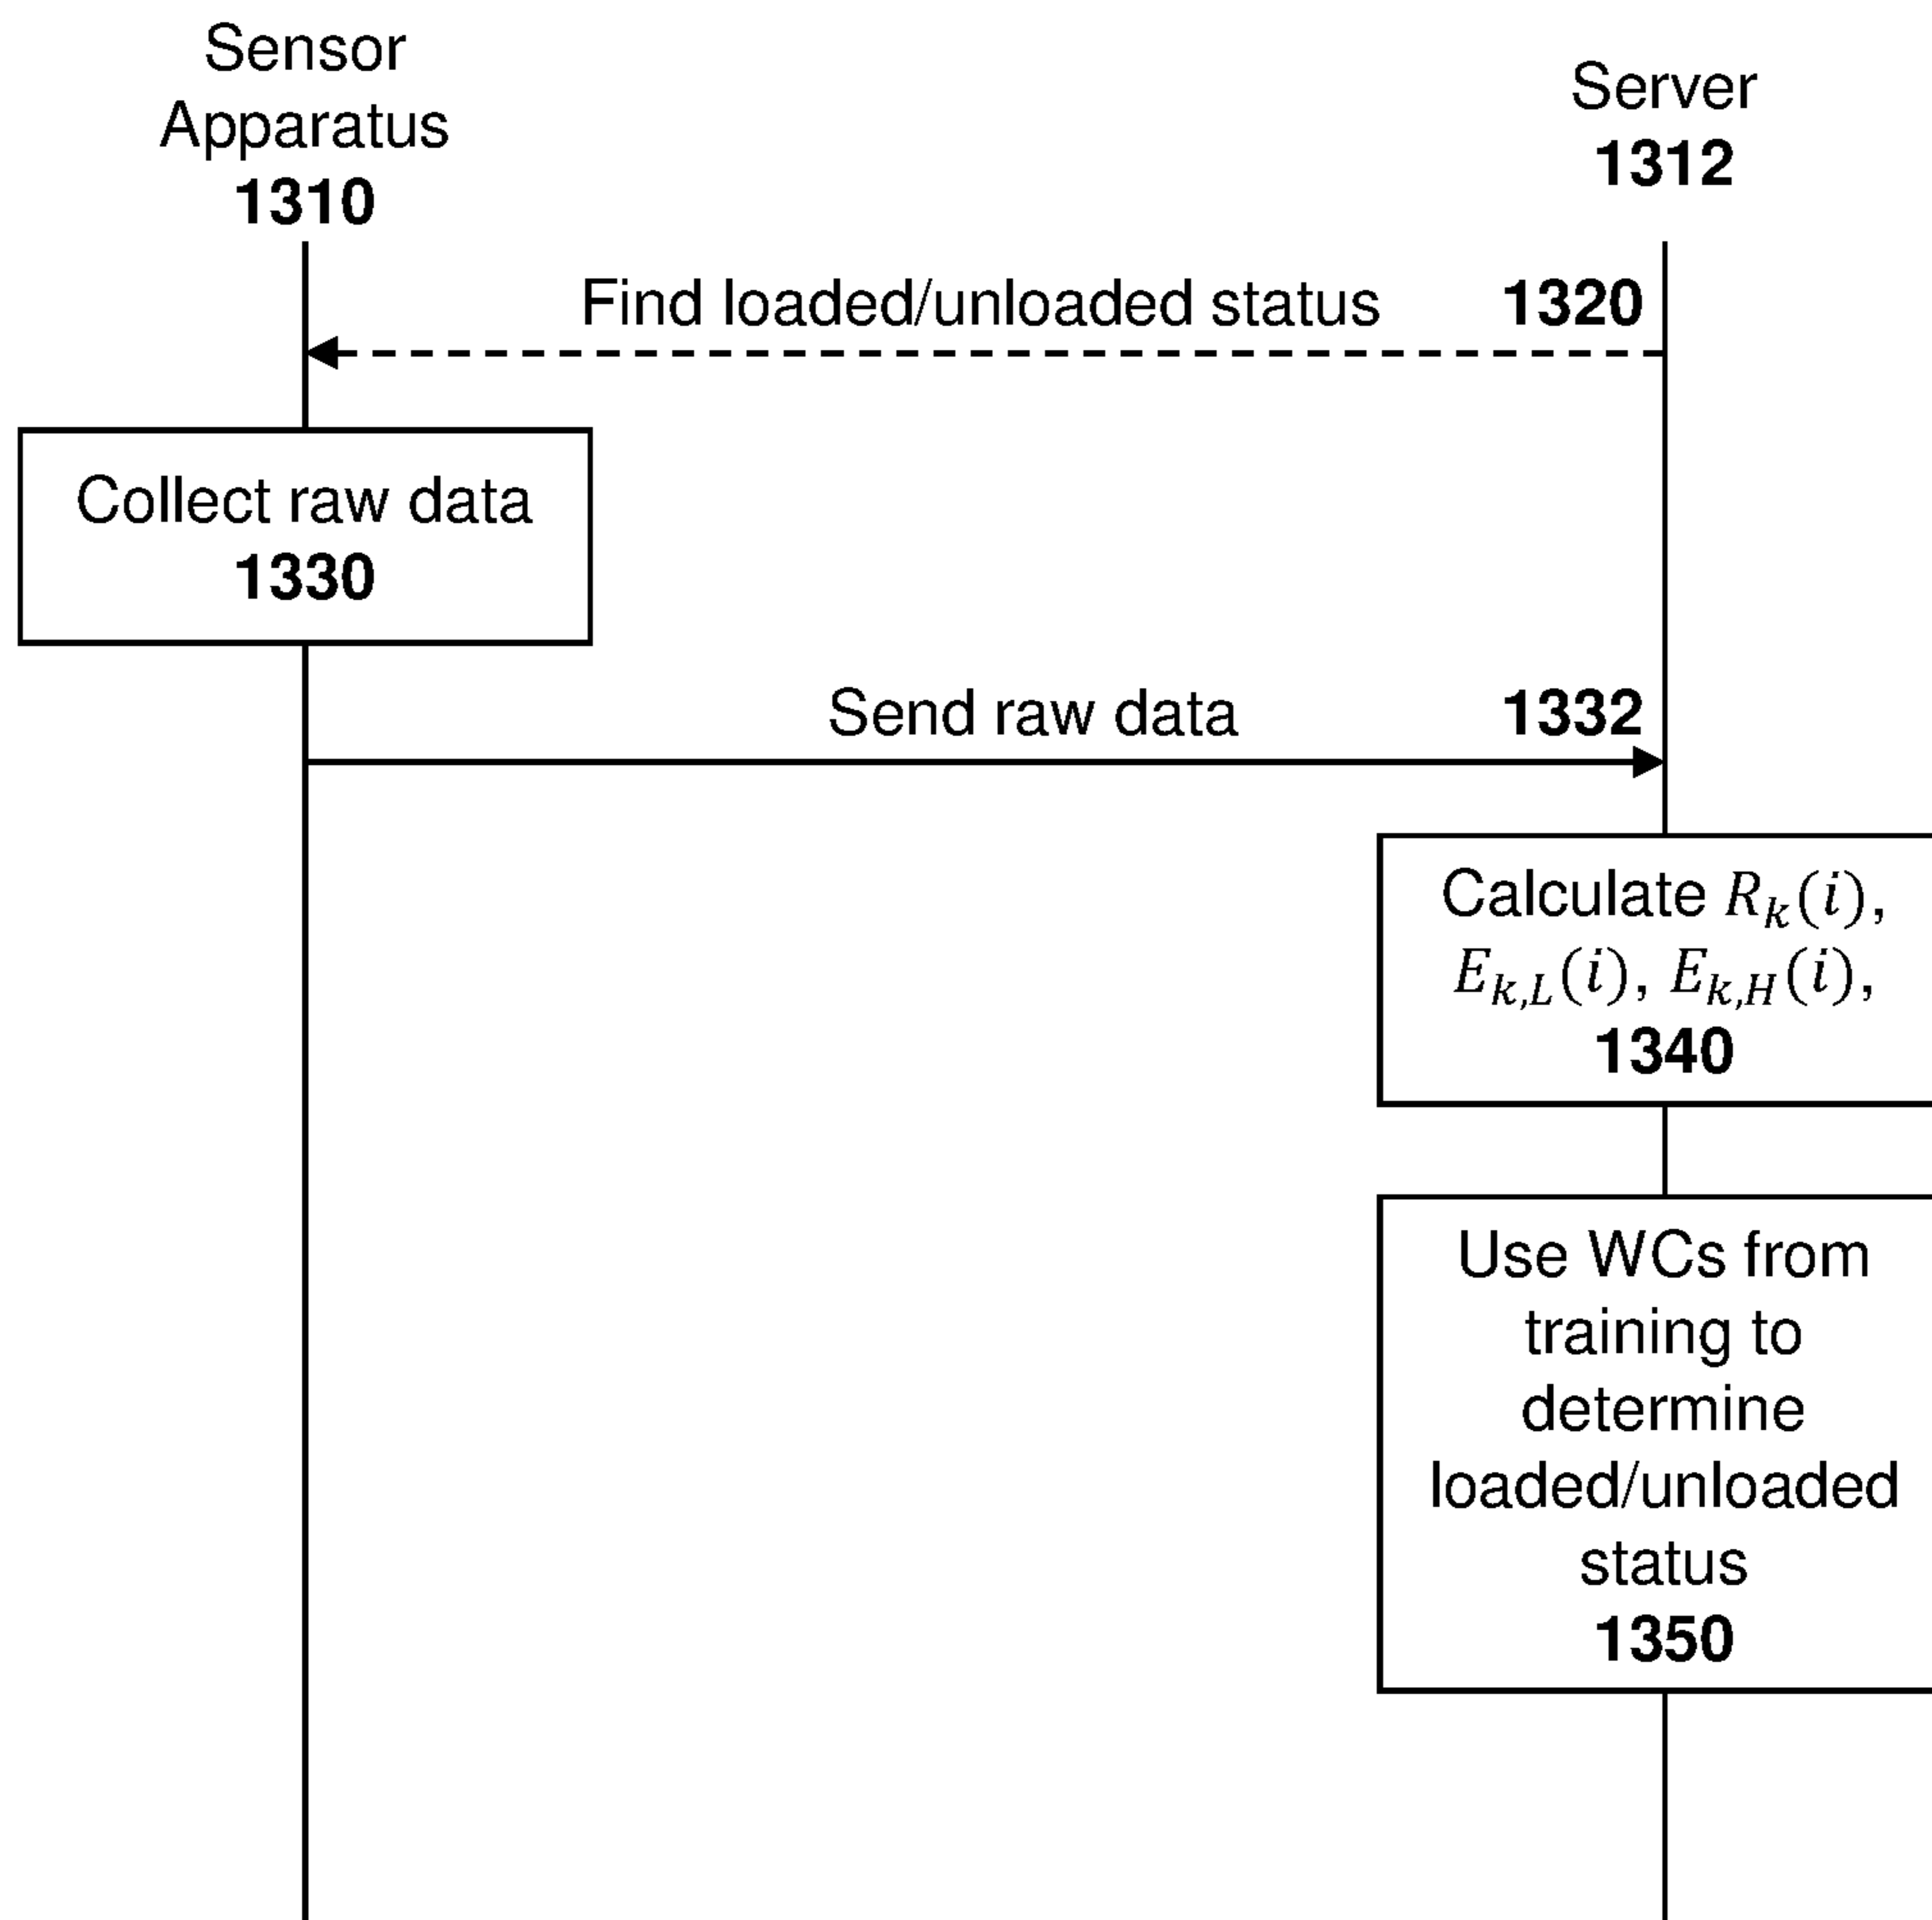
Sensor Apparatus
1310

Server
1312

Find loaded/unloaded status 1320

Collect raw data
1330

Send raw data 1332

Calculate $R_k(i)$, $E_{k,L}(i)$, $E_{k,H}(i)$,
1340

Use WCs from training to determine loaded/unloaded status
1350